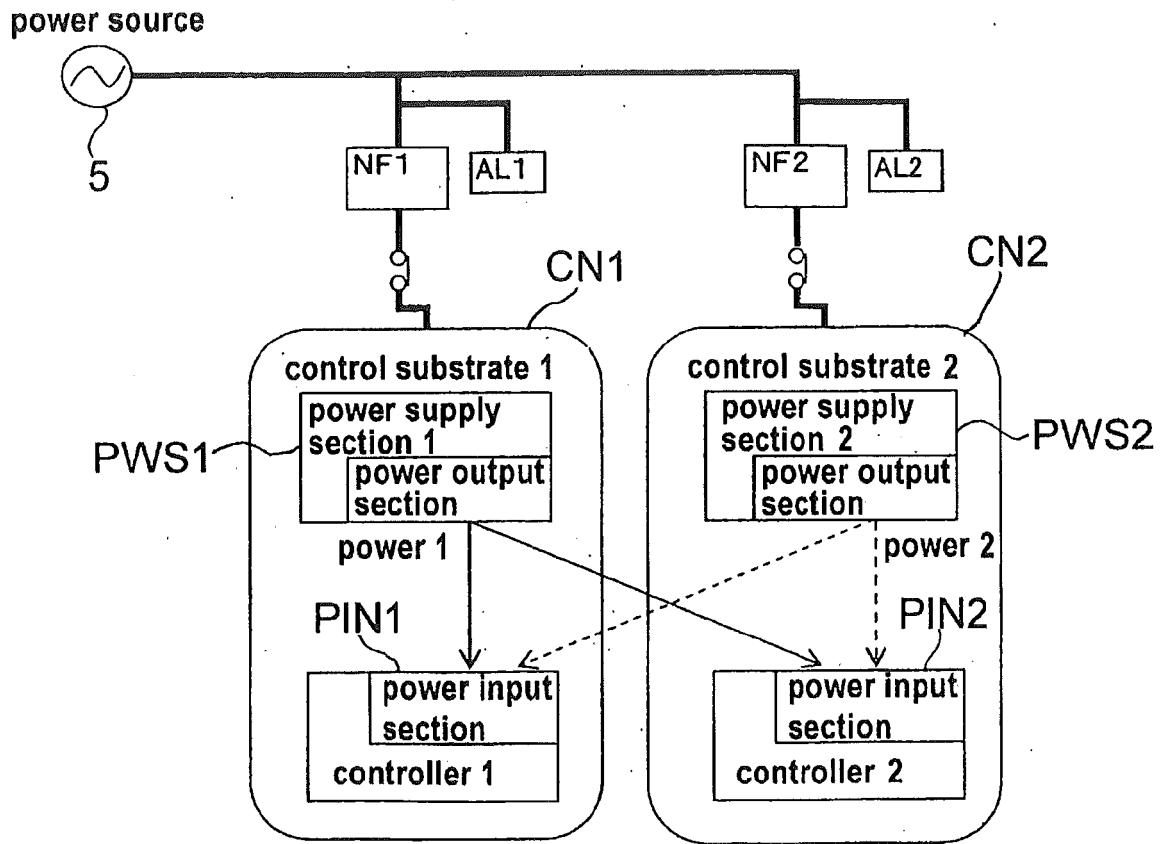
power source

5

NF1

AL1

NF2

AL2

CN1

CN2

control substrate 1

power supply section 1

power output section

PWS1

power 1

PIN1

power input section

controller 1

control substrate 2

power supply section 2

power output section

PWS2

power 2

PIN2

power input section

controller 2